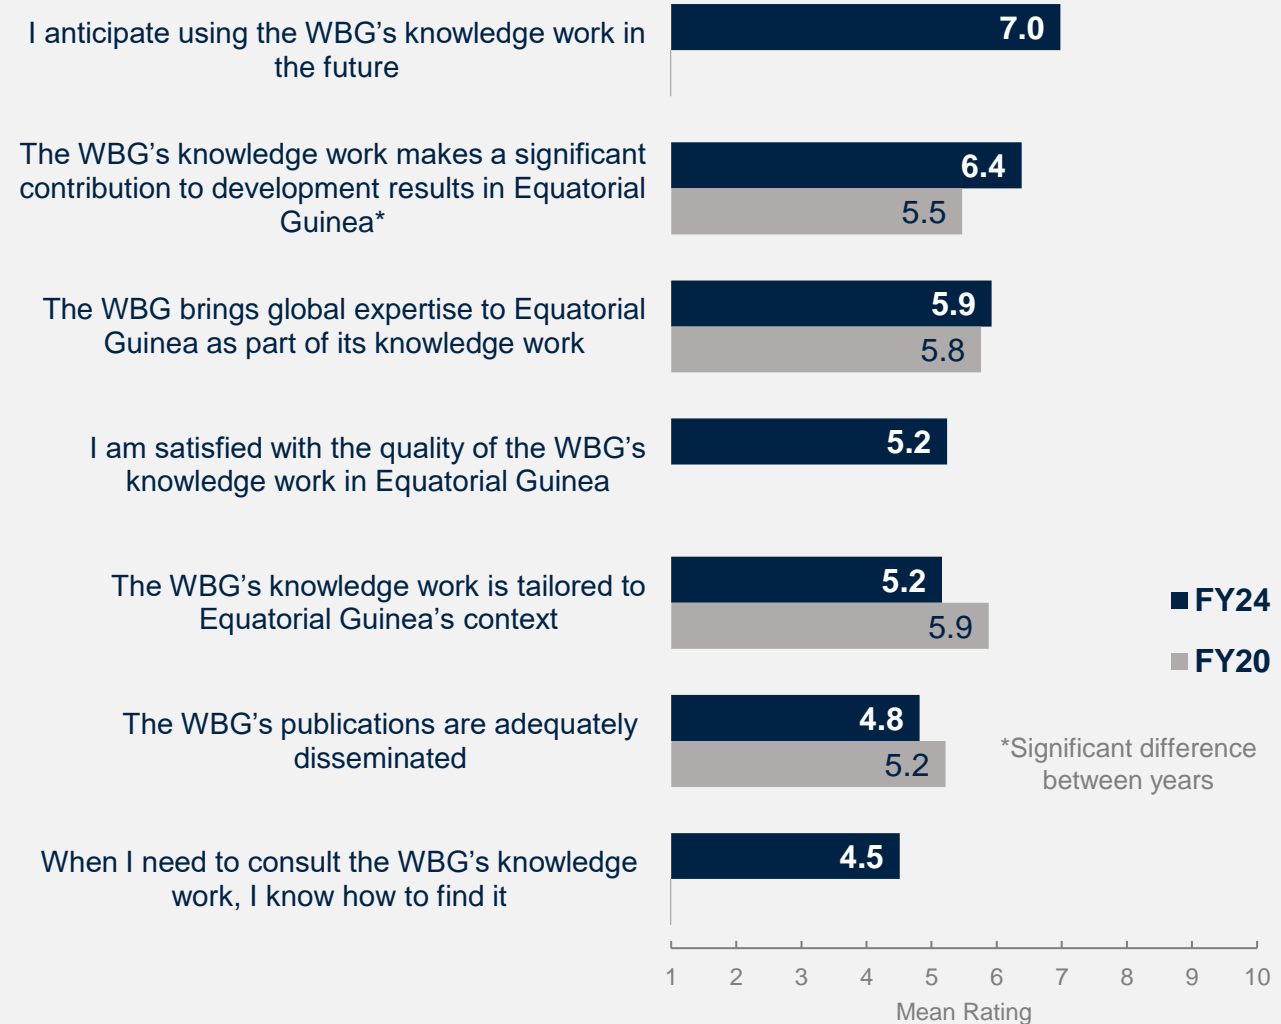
I anticipate using the WBG's knowledge work in the future

7.0

The WBG's knowledge work makes a significant contribution to development results in Equatorial Guinea*

6.4

5.5

The WBG brings global expertise to Equatorial Guinea as part of its knowledge work

5.9

5.8

I am satisfied with the quality of the WBG's knowledge work in Equatorial Guinea

5.2

The WBG's knowledge work is tailored to Equatorial Guinea's context

5.2

5.9

The WBG's publications are adequately disseminated

4.8

5.2

When I need to consult the WBG's knowledge work, I know how to find it

4.5

FY24

FY20

*Significant difference between years

1 2 3 4 5 6 7 8 9 10

Mean Rating